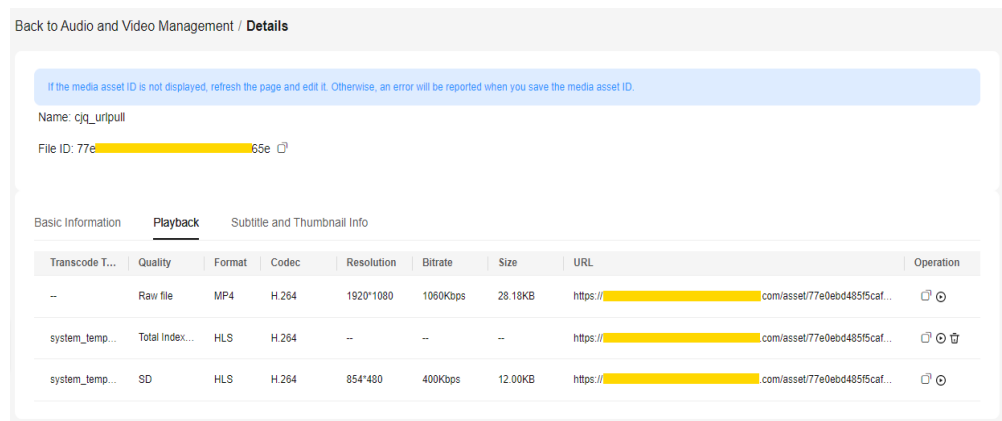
Back to Audio and Video Management / **Details**

If the media asset ID is not displayed, refresh the page and edit it. Otherwise, an error will be reported when you save the media asset ID.

Name: cjq_urlpull

File ID: 77e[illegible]65e

Basic Information Playback Subtitle and Thumbnail Info

| Transcode T... | Quality | Format | Codec | Resolution | Bitrate | Size | URL | Operation |
|---|---|---|---|---|---|---|---|---|
| -- | Raw file | MP4 | H.264 | 1920*1080 | 1060Kbps | 28.18KB | https://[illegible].com/asset/77e0ebd485f5caf... | |
| system_temp... | Total Index... | HLS | H.264 | -- | -- | -- | https://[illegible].com/asset/77e0ebd485f5caf... | |
| system_temp... | SD | HLS | H.264 | 854*480 | 400Kbps | 12.00KB | https://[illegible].com/asset/77e0ebd485f5caf... | |